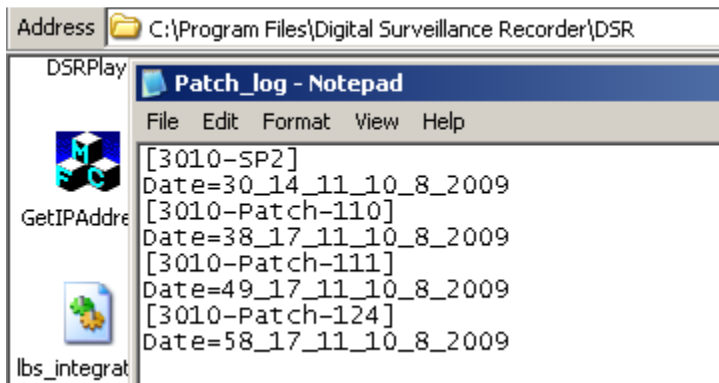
Address C:\Program Files\Digital Surveillance Recorder\DSR

DSRPlay

GetIPAddre

lbs_integrat

Patch_log - Notepad

File Edit Format View Help

[3010-SP2]
Date=30_14_11_10_8_2009
[3010-Patch-110]
Date=38_17_11_10_8_2009
[3010-Patch-111]
Date=49_17_11_10_8_2009
[3010-Patch-124]
Date=58_17_11_10_8_2009